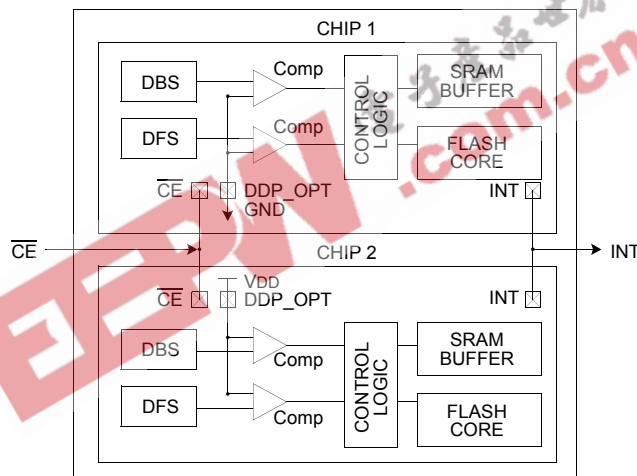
CHIP 1

DBS

Comp

DFS

Comp

CONTROL LOGIC

SRAM BUFFER

FLASH CORE

$\overline{CE}$

DDP_OPT GND

INT

$\overline{CE}$

INT

CHIP 2

VDD

$\overline{CE}$

DDP_OPT

INT

DBS

Comp

DFS

Comp

CONTROL LOGIC

SRAM BUFFER

FLASH CORE

EEPW.com.cn